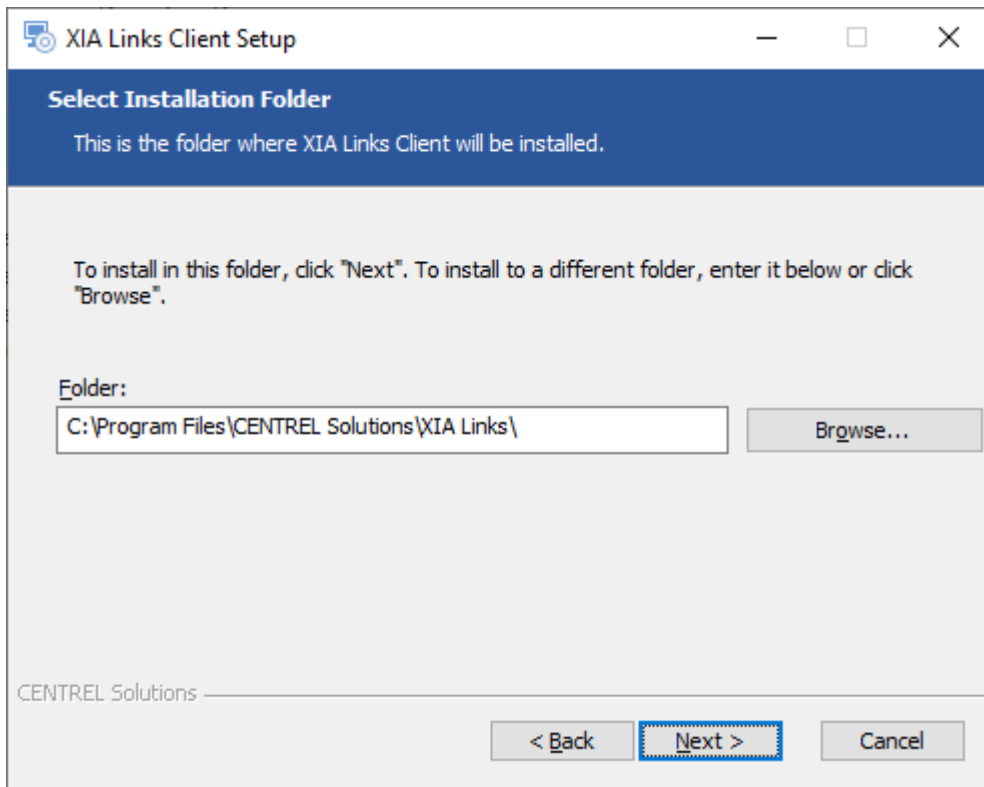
XIA Links Client Setup

Select Installation Folder

This is the folder where XIA Links Client will be installed.

To install in this folder, click "Next". To install to a different folder, enter it below or click "Browse".

Folder:

C:\Program Files\CENTREL Solutions\XIA Links\

Browse...

CENTREL Solutions

< Back

Next >

Cancel